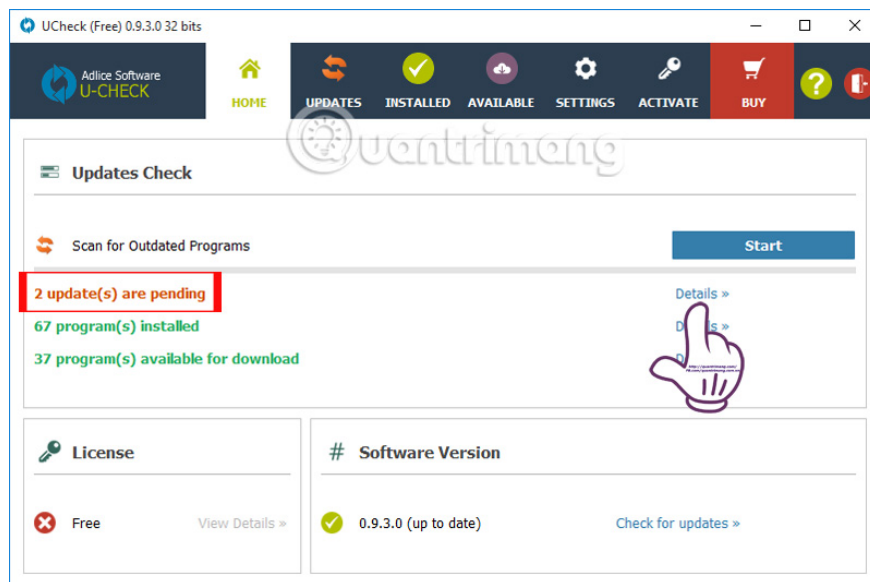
UCheck (Free) 0.9.3.0 32 bits

Adlice Software
U-CHECK

HOME
UPDATES
INSTALLED
AVAILABLE
SETTINGS
ACTIVATE
BUY

Quantrimang

Updates Check

Scan for Outdated Programs

Start

2 update(s) are pending
Details »

67 program(s) installed
Details »

37 program(s) available for download
D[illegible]

License

Free
View Details »

# Software Version

0.9.3.0 (up to date)
Check for updates »